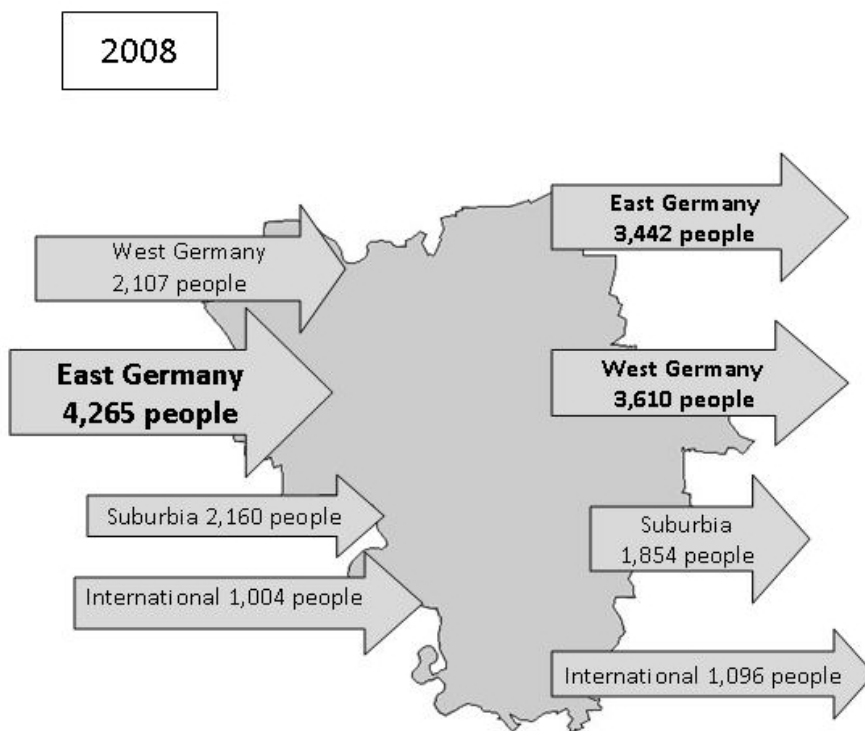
2008

West Germany 2,107 people

East Germany 4,265 people

Suburbia 2,160 people

International 1,004 people

East Germany 3,442 people

West Germany 3,610 people

Suburbia 1,854 people

International 1,096 people